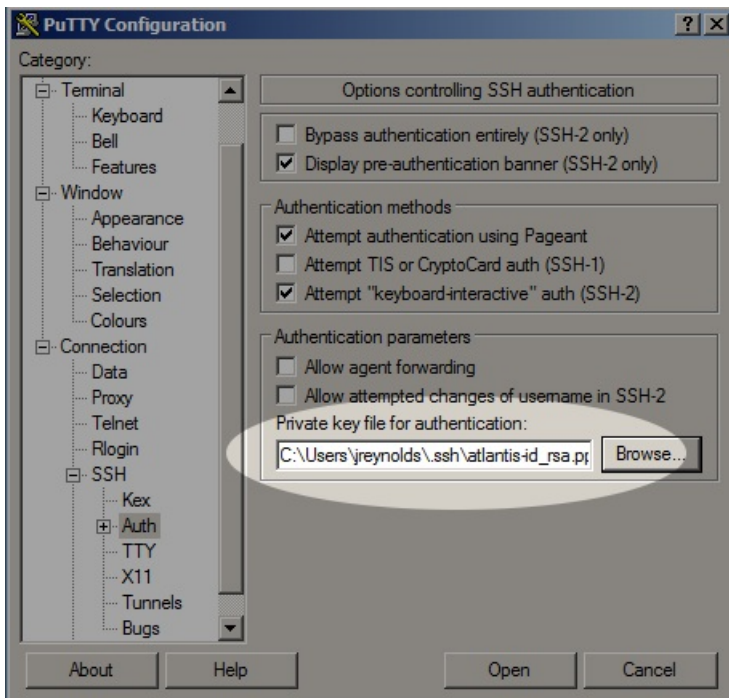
PuTTY Configuration

? X

Category:

Terminal
Keyboard
Bell
Features
Window
Appearance
Behaviour
Translation
Selection
Colours
Connection
Data
Proxy
Telnet
Rlogin
SSH
Kex
Auth
TTY
X11
Tunnels
Bugs

Options controlling SSH authentication

Bypass authentication entirely (SSH-2 only)
Display pre-authentication banner (SSH-2 only)

Authentication methods
Attempt authentication using Pageant
Attempt TIS or CryptoCard auth (SSH-1)
Attempt "keyboard-interactive" auth (SSH-2)

Authentication parameters
Allow agent forwarding
Allow attempted changes of username in SSH-2
Private key file for authentication:
C:\Users\jreynolds\.ssh\atlantis-id_rsa.pp
Browse...

About
Help
Open
Cancel